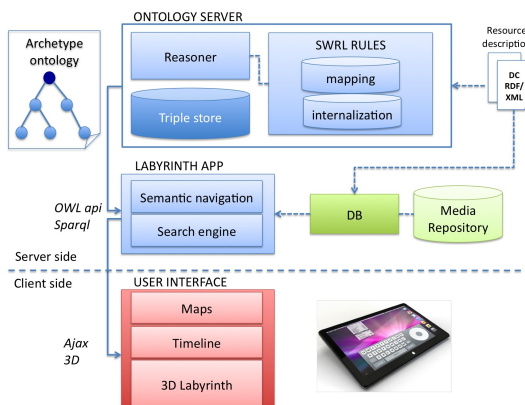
Archetype ontology

ONTOLOGY SERVER

Reasoner

Triple store

SWRL RULES

mapping

internalization

Resource description

DC RDF/ XML

LABYRINTH APP

OWL api Sparql

Semantic navigation

Search engine

DB

Media Repository

Server side

Client side

USER INTERFACE

Ajax 3D

Maps

Timeline

3D Labyrinth